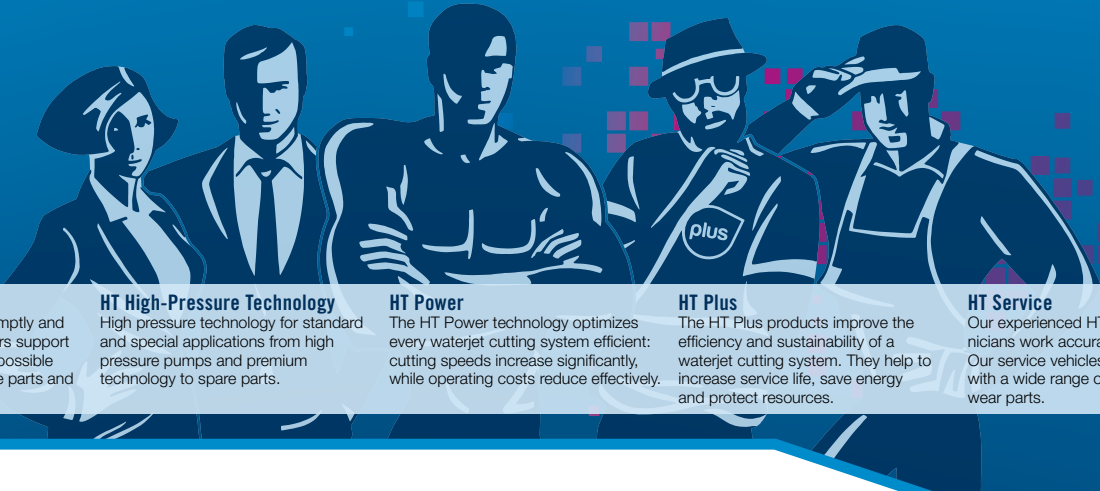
mptly and
rs support
possible
e parts and

HT High-Pressure Technology
High pressure technology for standard and special applications from high pressure pumps and premium technology to spare parts.

plus

HT Power
The HT Power technology optimizes every waterjet cutting system efficient: cutting speeds increase significantly, while operating costs reduce effectively.

HT Plus
The HT Plus products improve the efficiency and sustainability of a waterjet cutting system. They help to increase service life, save energy and protect resources.

HT Service
Our experienced HT
nicians work accura
Our service vehicles
with a wide range o
wear parts.